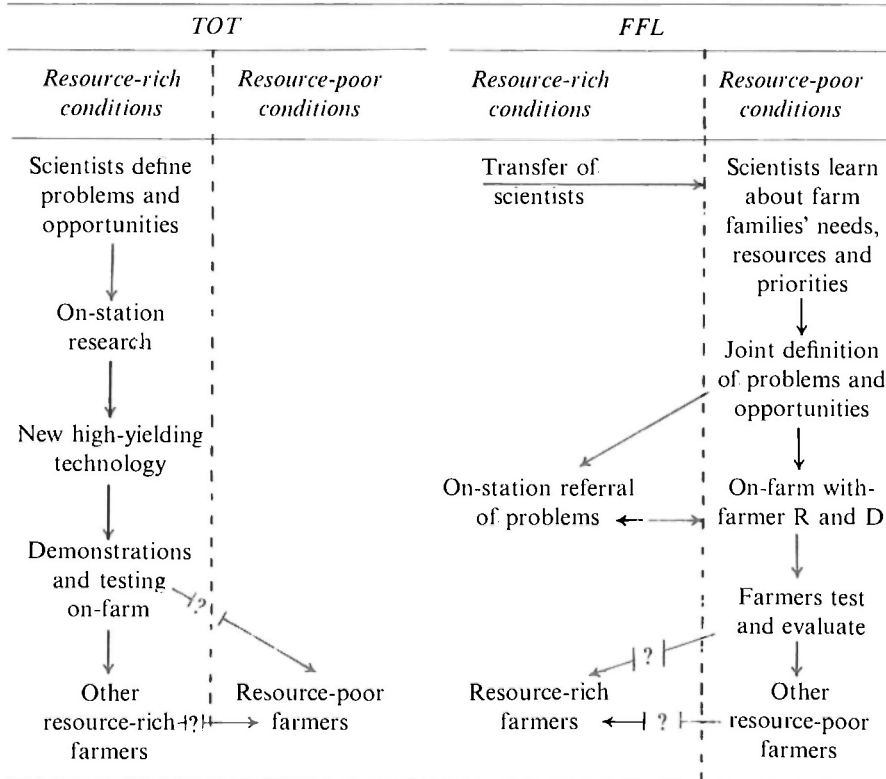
| *TOT* | | *FFL* | |
|---|---|---|---|
| *Resource-rich conditions* | *Resource-poor conditions* | *Resource-rich conditions* | *Resource-poor conditions* |
| Scientists define problems and opportunities | | Transfer of scientists | Scientists learn about farm families' needs, resources and priorities |
| On-station research | | | Joint definition of problems and opportunities |
| New high-yielding technology | | On-station referral of problems | On-farm with-farmer R and D |
| Demonstrations and testing on-farm | ? | ? | Farmers test and evaluate |
| Other resource-rich farmers | ? Resource-poor farmers | Resource-rich farmers ? | Other resource-poor farmers |